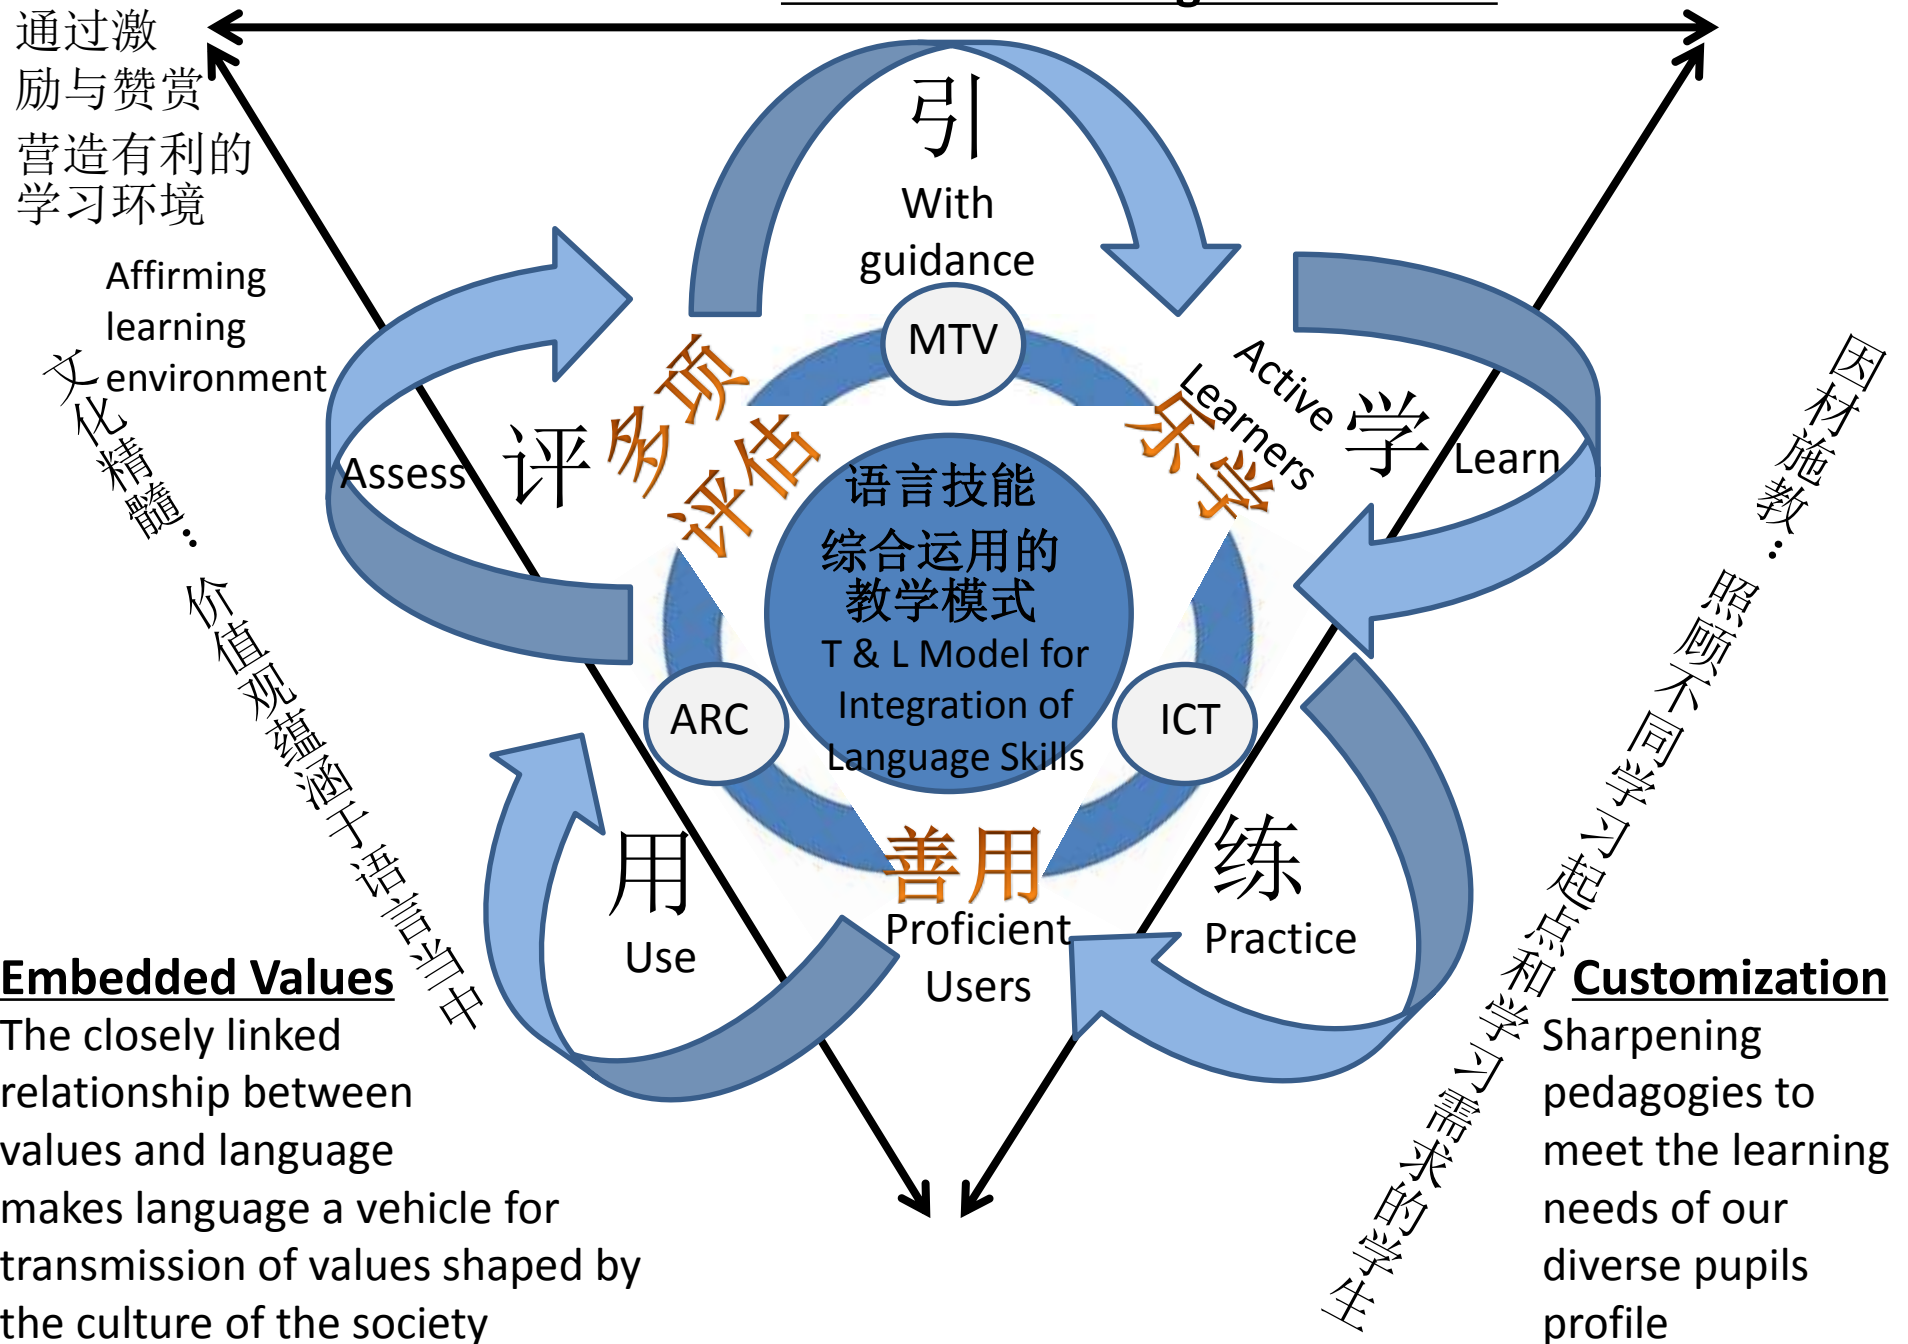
通过激励与赞赏营造有利的学习环境

Affirming learning environment

引
With guidance

MTV

Active Learners
乐学

学
Learn

评
Assess

多项评估

语言技能综合运用的教学模式
T & L Model for Integration of Language Skills

ARC

ICT

用
Use

善用
Proficient Users

练
Practice

文化精髓：价值观蕴涵于语言当中

因材施教：照顾不同学习起点和学习需求的学生

Embedded Values
The closely linked relationship between values and language makes language a vehicle for transmission of values shaped by the culture of the society

Customization
Sharpening pedagogies to meet the learning needs of our diverse pupils profile